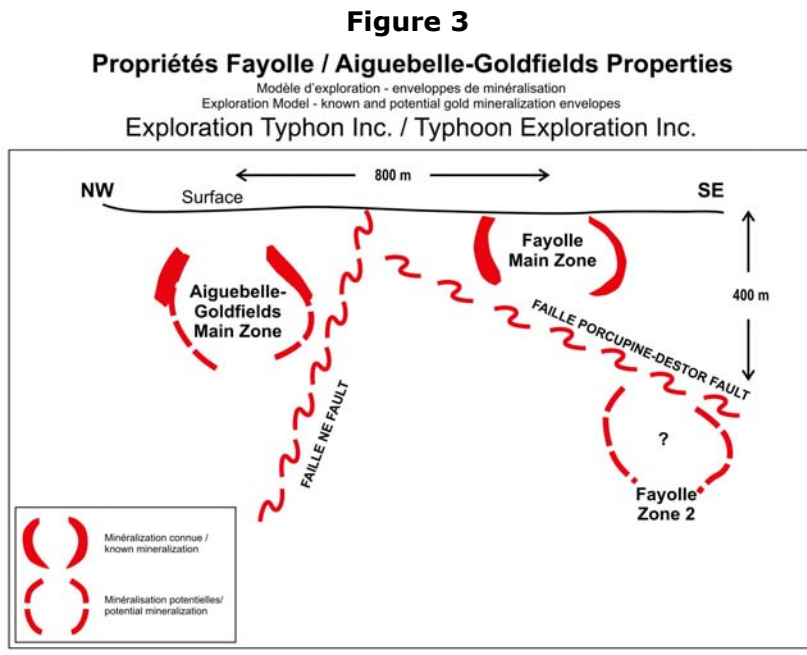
Figure 3

Propriétés Fayolle / Aiguebelle-Goldfields Properties

Modèle d'exploration - enveloppes de minéralisation
Exploration Model - known and potential gold mineralization envelopes

Exploration Typhon Inc. / Typhoon Exploration Inc.

800 m

NW

Surface

SE

Fayolle Main Zone

400 m

Aiguebelle-Goldfields Main Zone

FAILLE PORCUPINE-DESTOR FAULT

FAILLE NE FAULT

?

Fayolle Zone 2

Minéralization connue / known mineralization

Minéralisation potentielles/ potential mineralization